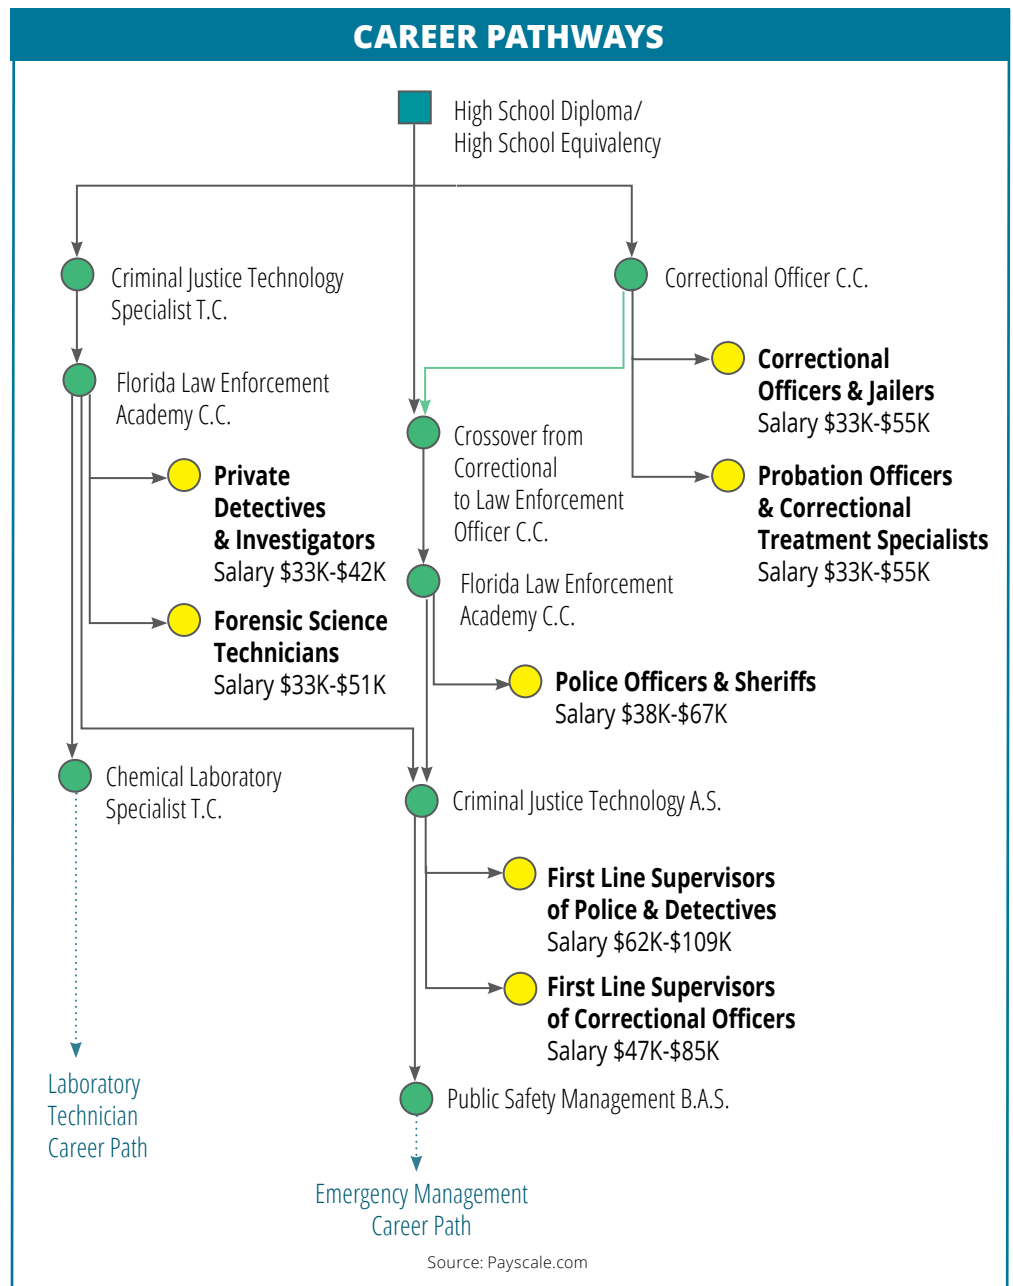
CAREER PATHWAYS

High School Diploma/ High School Equivalency

Criminal Justice Technology Specialist T.C.

Correctional Officer C.C.

Florida Law Enforcement Academy C.C.

Correctional Officers & Jailers
Salary $33K-$55K

Crossover from Correctional to Law Enforcement Officer C.C.

Private Detectives & Investigators
Salary $33K-$42K

Probation Officers & Correctional Treatment Specialists
Salary $33K-$55K

Florida Law Enforcement Academy C.C.

Forensic Science Technicians
Salary $33K-$51K

Police Officers & Sheriffs
Salary $38K-$67K

Chemical Laboratory Specialist T.C.

Criminal Justice Technology A.S.

First Line Supervisors of Police & Detectives
Salary $62K-$109K

First Line Supervisors of Correctional Officers
Salary $47K-$85K

Laboratory Technician Career Path

Public Safety Management B.A.S.

Emergency Management Career Path

Source: Payscale.com